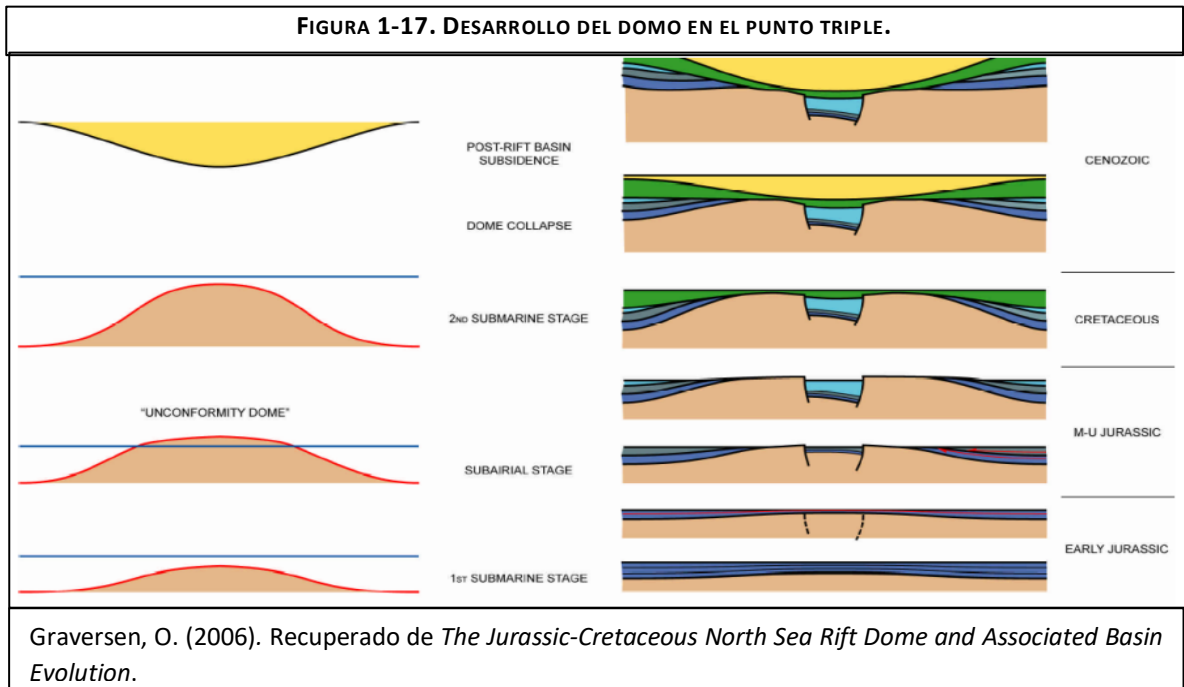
FIGURA 1-17. DESARROLLO DEL DOMO EN EL PUNTO TRIPLE.

POST-RIFT BASIN SUBSIDENCE

CENOZOIC

DOME COLLAPSE

2ND SUBMARINE STAGE

CRETACEOUS

"UNCONFORMITY DOME"

M-U JURASSIC

SUBAIRIAL STAGE

EARLY JURASSIC

1ST SUBMARINE STAGE

Graversen, O. (2006). Recuperado de *The Jurassic-Cretaceous North Sea Rift Dome and Associated Basin Evolution*.